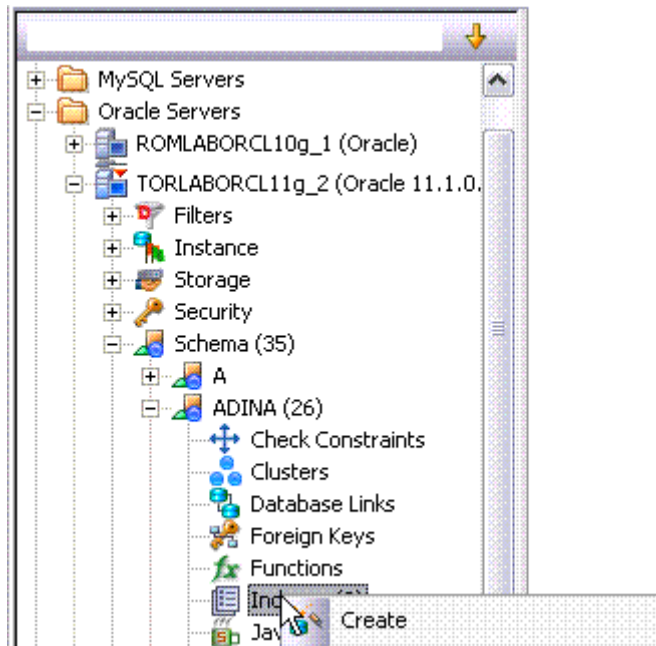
MySQL Servers
Oracle Servers
ROMLABORCL10g_1 (Oracle)
TORLABORCL11g_2 (Oracle 11.1.0.
Filters
Instance
Storage
Security
Schema (35)
A
ADINA (26)
Check Constraints
Clusters
Database Links
Foreign Keys
Functions
Ind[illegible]
Jav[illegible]
Create